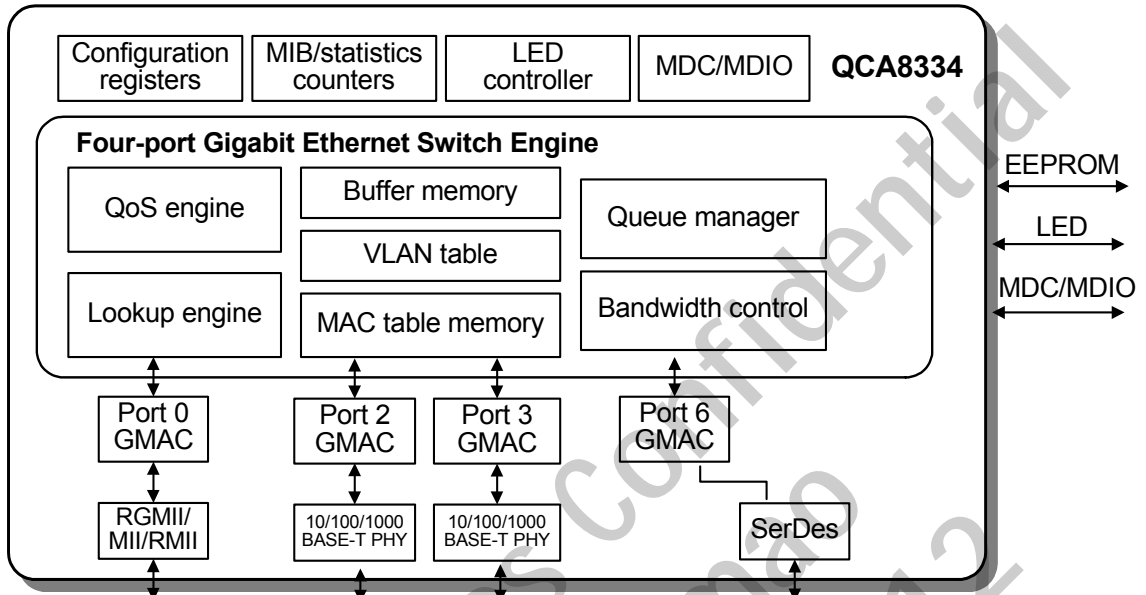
Configuration registers

MIB/statistics counters

LED controller

MDC/MDIO

QCA8334

Four-port Gigabit Ethernet Switch Engine

QoS engine

Buffer memory

VLAN table

Queue manager

Lookup engine

MAC table memory

Bandwidth control

EEPROM

LED

MDC/MDIO

Port 0 GMAC

Port 2 GMAC

Port 3 GMAC

Port 6 GMAC

RGMII/ MII/RMII

10/100/1000 BASE-T PHY

10/100/1000 BASE-T PHY

SerDes

Confidential

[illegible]